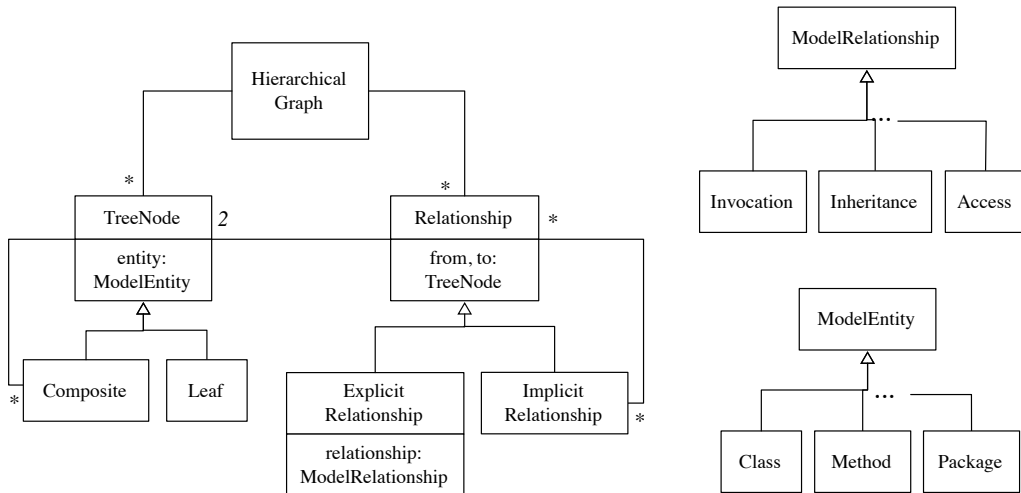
Hierarchical Graph

*

*

TreeNode

2

Relationship

*

entity: ModelEntity

from, to: TreeNode

*

Composite

Leaf

Explicit Relationship

relationship: ModelRelationship

Implicit Relationship

*

ModelRelationship

...

Invocation

Inheritance

Access

ModelEntity

...

Class

Method

Package